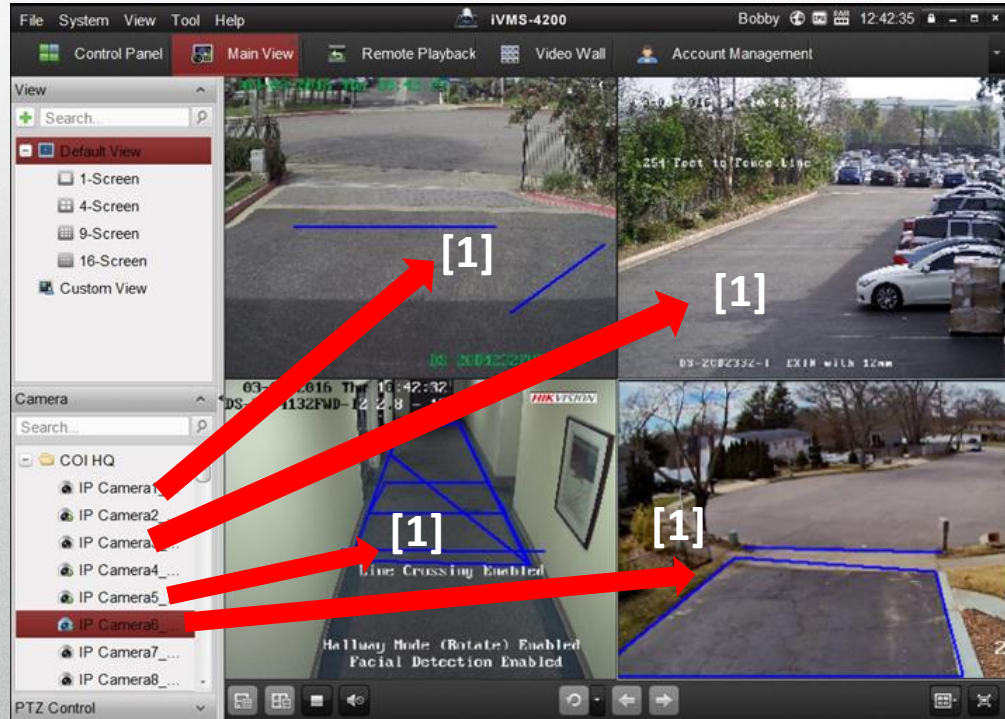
File System View Tool Help
iVMS-4200
Bobby 12:42:35

Control Panel Main View Remote Playback Video Wall Account Management

View
Search...
Default View
1-Screen
4-Screen
9-Screen
16-Screen
Custom View

Camera
Search...
COI HQ
IP Camera1
IP Camera2
IP Camera3
IP Camera4_...
IP Camera5_
IP Camera6_...
IP Camera7_...
IP Camera8_...

PTZ Control

[1]

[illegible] 2016 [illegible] 16:42:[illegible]
254 Feet to Fence Line
[1]
DS-2CD2332-I EXIR with 12mm

03-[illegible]-2016 Thu 16:42:32
DS-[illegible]132FWD-I2 2.8 - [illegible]
HIKVISION
[1]
Line Crossing Enabled
Hallway Mode (Rotate) Enabled
Facial Detection Enabled

[1]